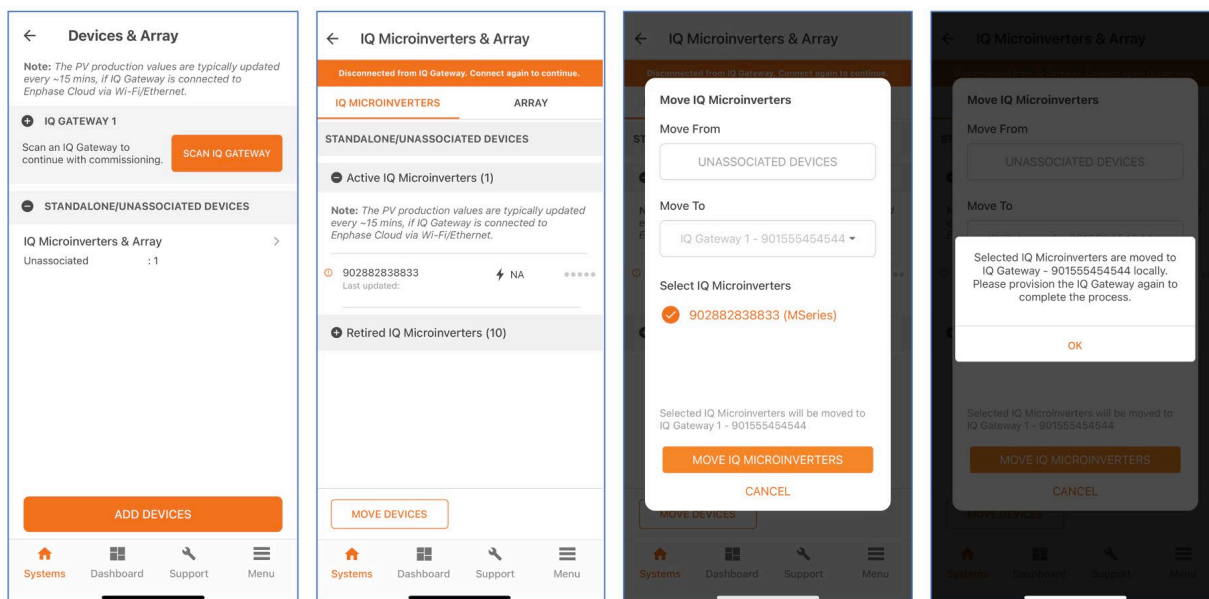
← Devices & Array

**Note:** *The PV production values are typically updated every ~15 mins, if IQ Gateway is connected to Enphase Cloud via Wi-Fi/Ethernet.*

IQ GATEWAY 1

Scan an IQ Gateway to continue with commissioning.

SCAN IQ GATEWAY

STANDALONE/UNASSOCIATED DEVICES

IQ Microinverters & Array

Unassociated : 1

ADD DEVICES

Systems Dashboard Support Menu

← IQ Microinverters & Array

Disconnected from IQ Gateway. Connect again to continue.

IQ MICROINVERTERS ARRAY

STANDALONE/UNASSOCIATED DEVICES

Active IQ Microinverters (1)

**Note:** *The PV production values are typically updated every ~15 mins, if IQ Gateway is connected to Enphase Cloud via Wi-Fi/Ethernet.*

902882838833 NA

Last updated:

Retired IQ Microinverters (10)

MOVE DEVICES

Systems Dashboard Support Menu

← IQ Microinverters & Array

Disconnected from IQ Gateway. Connect again to continue.

Move IQ Microinverters

Move From

UNASSOCIATED DEVICES

Move To

IQ Gateway 1 - 901555454544

Select IQ Microinverters

902882838833 (MSeries)

Selected IQ Microinverters will be moved to IQ Gateway 1 - 901555454544

MOVE IQ MICROINVERTERS

CANCEL

MOVE DEVICES

Systems Dashboard Support Menu

← IQ Microinverters & Array

Move IQ Microinverters

Move From

UNASSOCIATED DEVICES

Move To

Selected IQ Microinverters are moved to IQ Gateway - 901555454544 locally. Please provision the IQ Gateway again to complete the process.

OK

Selected IQ Microinverters will be moved to IQ Gateway 1 - 901555454544

MOVE IQ MICROINVERTERS

CANCEL

MOVE DEVICES

Systems Dashboard Support Menu